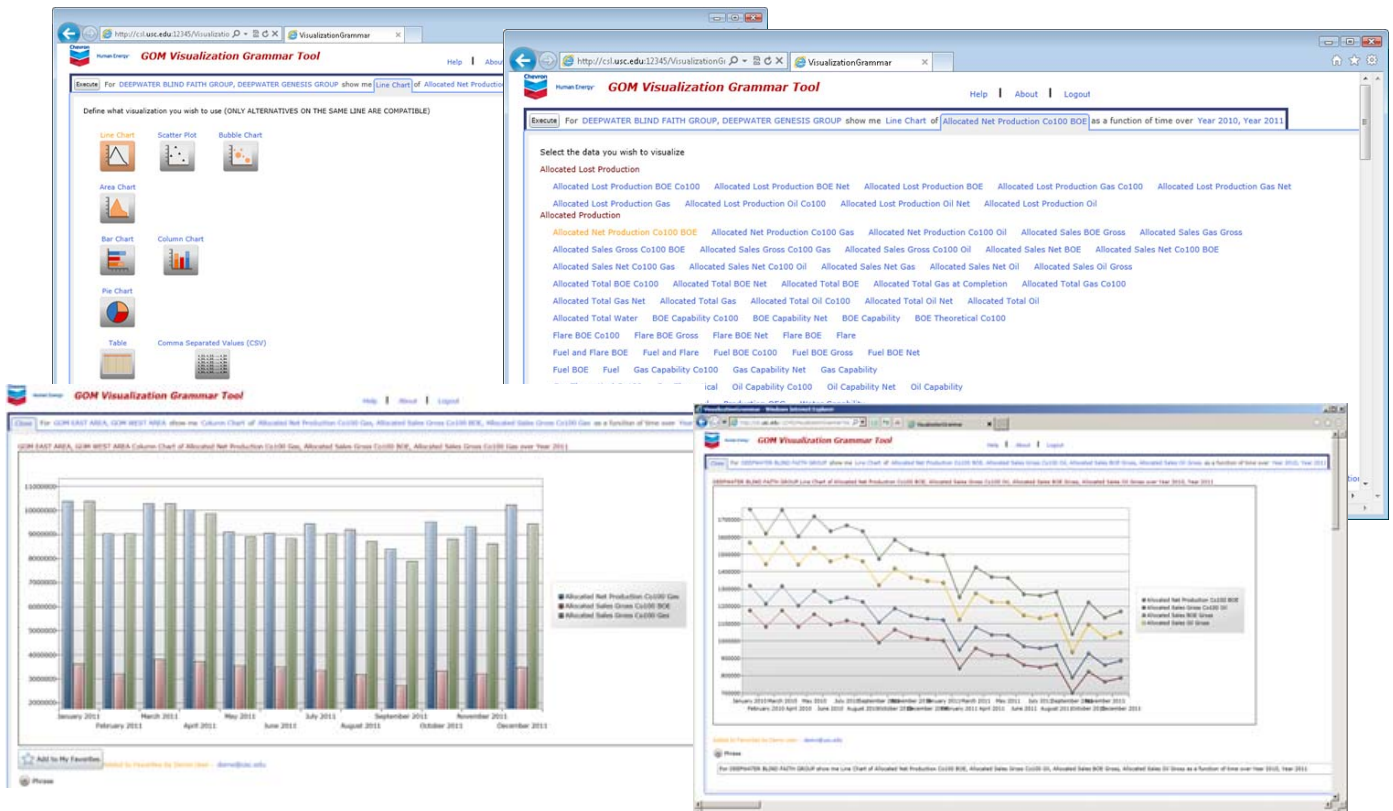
http://csl.usc.edu:12345/Visualizatio
VisualizationGrammar
Chevron Human Energy
GOM Visualization Grammar Tool
Help About
Execute For DEEPWATER BLIND FAITH GROUP, DEEPWATER GENESIS GROUP show me Line Chart of Allocated Net Productio

Define what visualization you wish to use (ONLY ALTERNATIVES ON THE SAME LINE ARE COMPATIBLE)

Line Chart Scatter Plot Bubble Chart
Area Chart
Bar Chart Column Chart
Pie Chart
Table Comma Separated Values (CSV)

http://csl.usc.edu:12345/VisualizationG
VisualizationGrammar
Chevron Human Energy
GOM Visualization Grammar Tool
Help About Logout
Execute For DEEPWATER BLIND FAITH GROUP, DEEPWATER GENESIS GROUP show me Line Chart of Allocated Net Production Co100 BOE as a function of time over Year 2010, Year 2011

Select the data you wish to visualize
Allocated Lost Production
Allocated Lost Production BOE Co100 Allocated Lost Production BOE Net Allocated Lost Production BOE Allocated Lost Production Gas Co100 Allocated Lost Production Gas Net
Allocated Lost Production Gas Allocated Lost Production Oil Co100 Allocated Lost Production Oil Net Allocated Lost Production Oil
Allocated Production
Allocated Net Production Co100 BOE Allocated Net Production Co100 Gas Allocated Net Production Co100 Oil Allocated Sales BOE Gross Allocated Sales Gas Gross
Allocated Sales Gross Co100 BOE Allocated Sales Gross Co100 Gas Allocated Sales Gross Co100 Oil Allocated Sales Net BOE Allocated Sales Net Co100 BOE
Allocated Sales Net Co100 Gas Allocated Sales Net Co100 Oil Allocated Sales Net Gas Allocated Sales Net Oil Allocated Sales Oil Gross
Allocated Total BOE Co100 Allocated Total BOE Net Allocated Total BOE Allocated Total Gas at Completion Allocated Total Gas Co100
Allocated Total Gas Net Allocated Total Gas Allocated Total Oil Co100 Allocated Total Oil Net Allocated Total Oil
Allocated Total Water BOE Capability Co100 BOE Capability Net BOE Capability BOE Theoretical Co100
Flare BOE Co100 Flare BOE Gross Flare BOE Net Flare BOE Flare
Fuel and Flare BOE Fuel and Flare Fuel BOE Co100 Fuel BOE Gross Fuel BOE Net
Fuel BOE Fuel Gas Capability Co100 Gas Capability Net Gas Capability
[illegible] Oil Capability Co100 Oil Capability Net Oil Capability

GOM Visualization Grammar Tool
Help About Logout
Close For GOM EAST AREA, GOM WEST AREA show me Column Chart of Allocated Net Production Co100 Gas, Allocated Sales Gross Co100 BOE, Allocated Sales Gross Co100 Gas as a function of time over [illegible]
GOM EAST AREA, GOM WEST AREA Column Chart of Allocated Net Production Co100 Gas, Allocated Sales Gross Co100 BOE, Allocated Sales Gross Co100 Gas over Year 2011

11000000
10000000
9000000
8000000
7000000
6000000
5000000
4000000
3000000
2000000
January 2011 February 2011 March 2011 April 2011 May 2011 June 2011 July 2011 August 2011 September 2011 October 2011 November 2011 December 2011
Allocated Net Production Co100 Gas
Allocated Sales Gross Co100 BOE
Allocated Sales Gross Co100 Gas
Add to My Favorites
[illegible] demo@usc.edu
Phrase

VisualizationGrammar - Windows Internet Explorer
VisualizationGrammar
GOM Visualization Grammar Tool
Help About Logout
Close For DEEPWATER BLIND FAITH GROUP show me Line Chart of Allocated Net Production Co100 BOE, Allocated Sales Gross Co100 Oil, Allocated Sales BOE Gross, Allocated Sales Oil Gross as a function of time over Year 2010, Year 2011
DEEPWATER BLIND FAITH GROUP Line Chart of Allocated Net Production Co100 BOE, Allocated Sales Gross Co100 Oil, Allocated Sales BOE Gross, Allocated Sales Oil Gross over Year 2010, Year 2011
1700000
1600000
1500000
1400000
1300000
1200000
1100000
1000000
900000
800000
700000
Allocated Net Production Co100 BOE
Allocated Sales Gross Co100 Oil
Allocated Sales BOE Gross
Allocated Sales Oil Gross
Added to Favorites by Demo User - demo@usc.edu
Phrase
For DEEPWATER BLIND FAITH GROUP show me Line Chart of Allocated Net Production Co100 BOE, Allocated Sales Gross Co100 Oil, Allocated Sales BOE Gross, Allocated Sales Oil Gross as a function of time over Year 2010, Year 2011